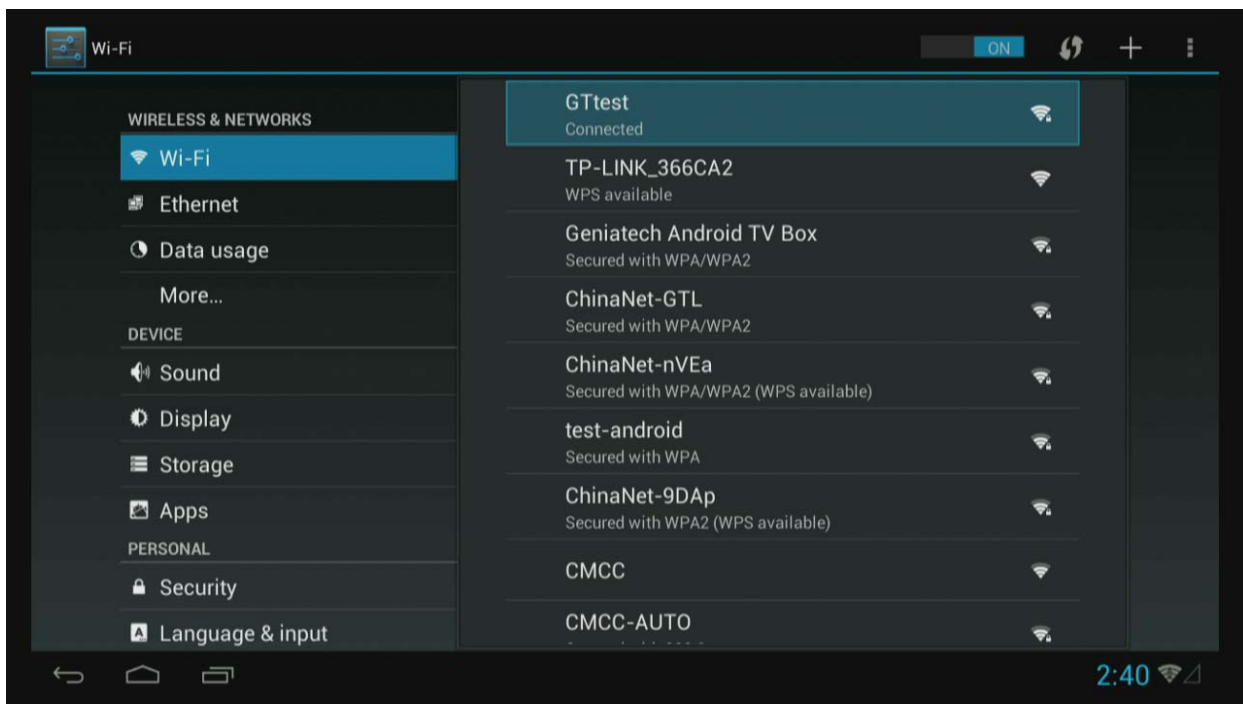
Wi-Fi

ON

WIRELESS & NETWORKS

Wi-Fi

Ethernet

Data usage

More...

DEVICE

Sound

Display

Storage

Apps

PERSONAL

Security

Language & input

GTtest
Connected

TP-LINK_366CA2
WPS available

Geniatech Android TV Box
Secured with WPA/WPA2

ChinaNet-GTL
Secured with WPA/WPA2

ChinaNet-nVEa
Secured with WPA/WPA2 (WPS available)

test-android
Secured with WPA

ChinaNet-9DAp
Secured with WPA2 (WPS available)

CMCC

CMCC-AUTO
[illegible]

2:40